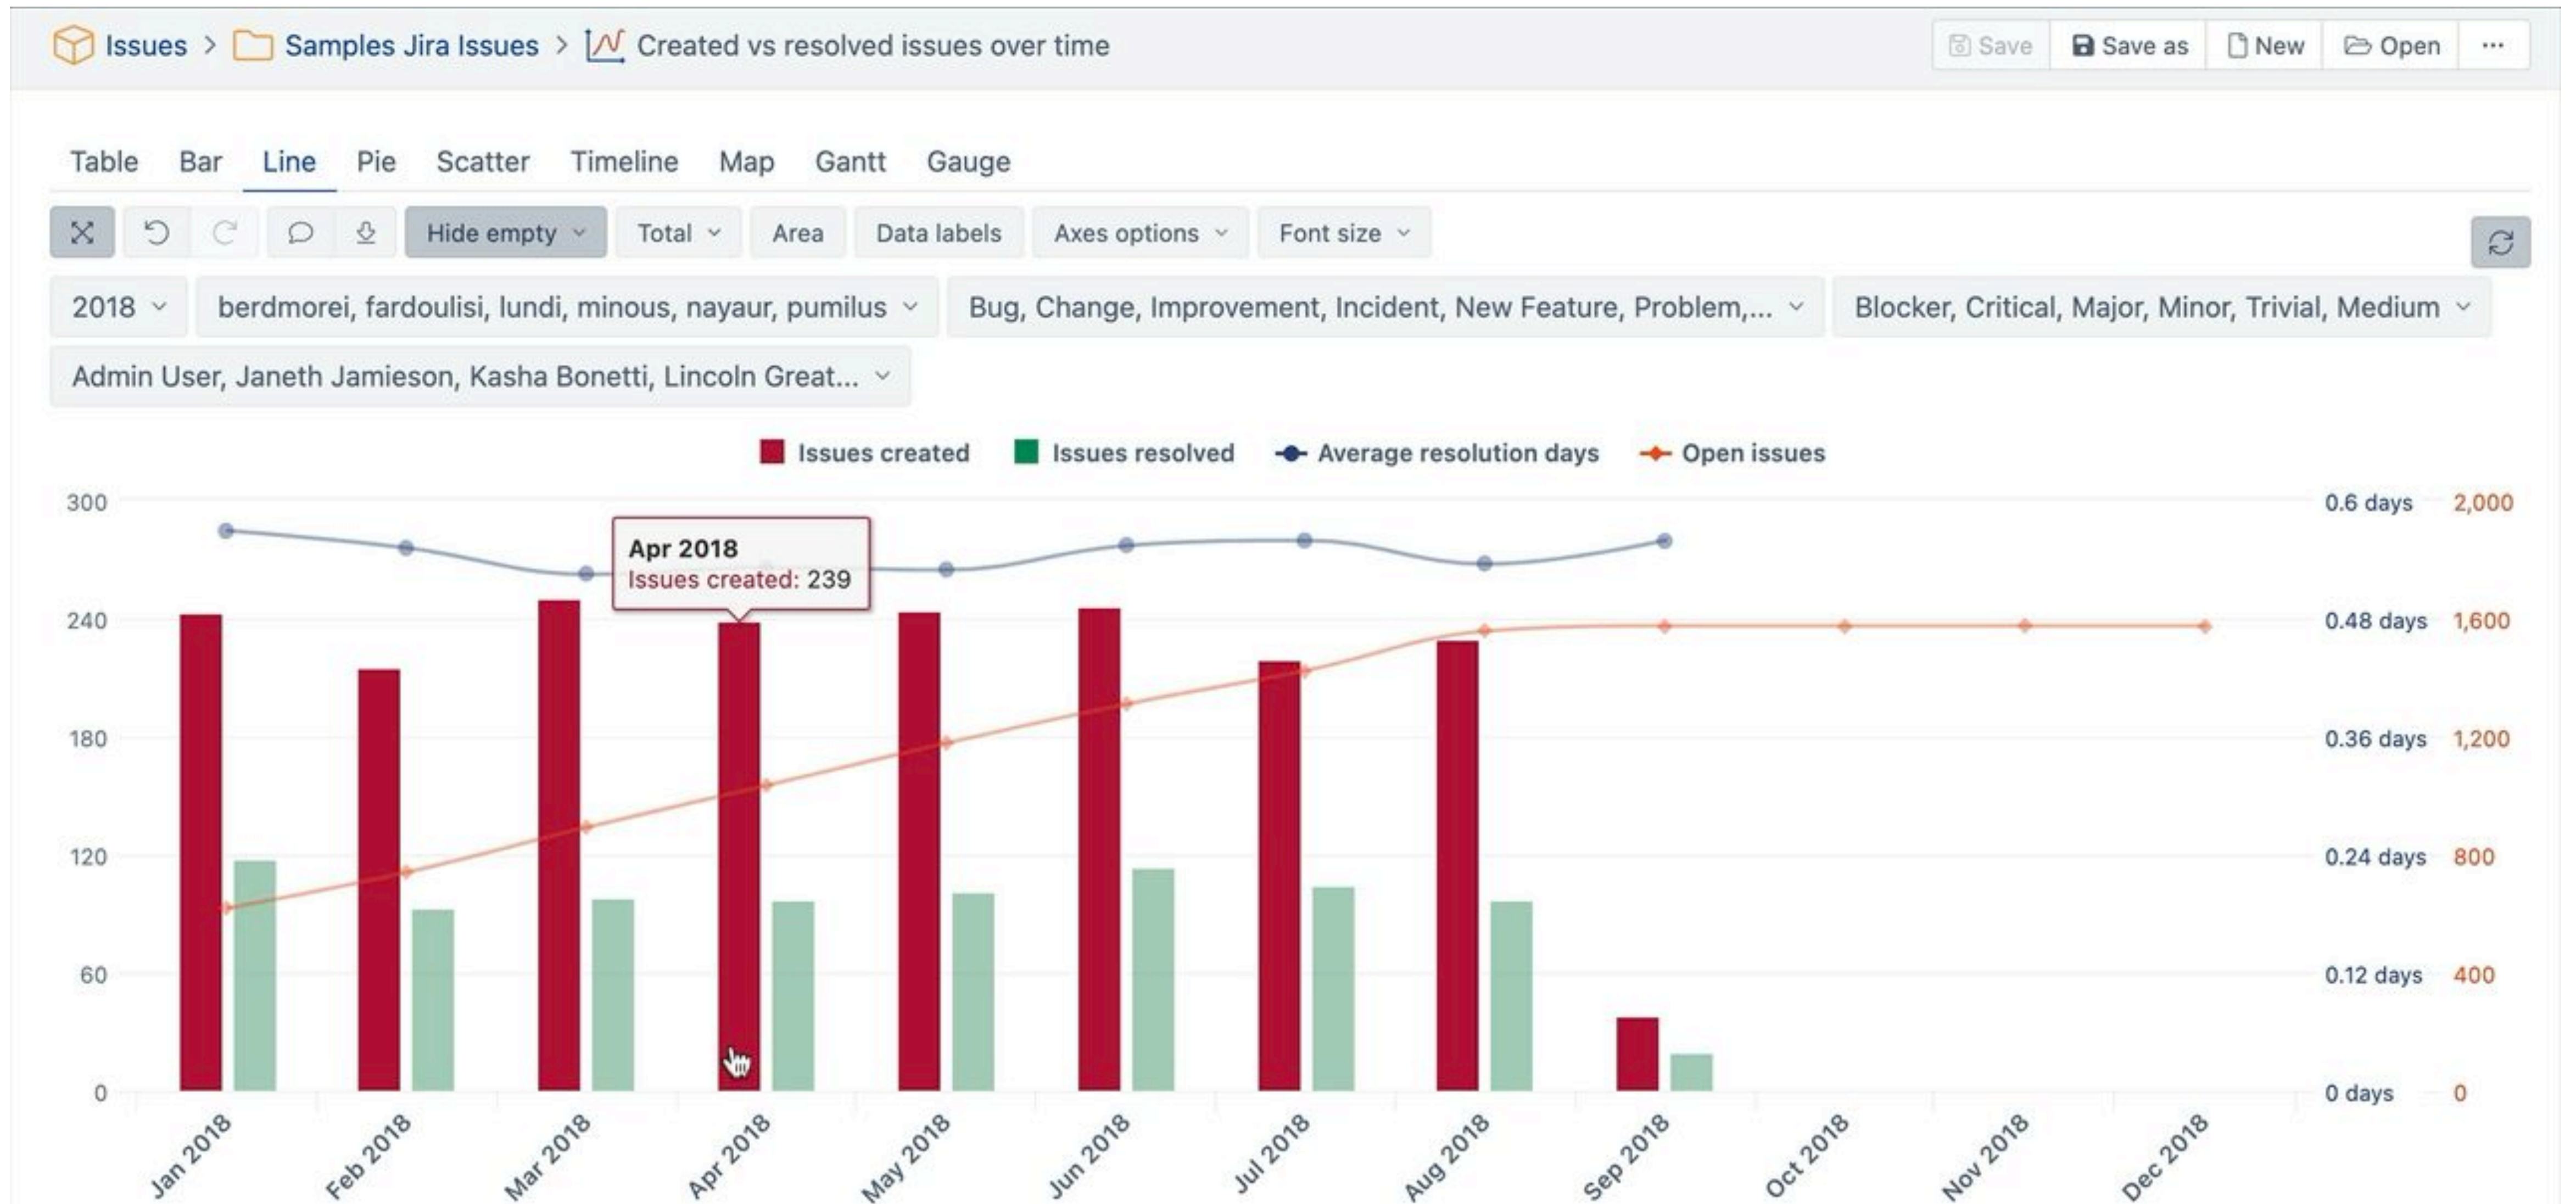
Issues > Samples Jira Issues > Created vs resolved issues over time

Save Save as New Open ···

Table Bar Line Pie Scatter Timeline Map Gantt Gauge

Hide empty Total Area Data labels Axes options Font size

2018 berdmorei, fardoulisi, lundi, minous, nayaur, pumilus Bug, Change, Improvement, Incident, New Feature, Problem,... Blocker, Critical, Major, Minor, Trivial, Medium

Admin User, Janeth Jamieson, Kasha Bonetti, Lincoln Great...

Issues created Issues resolved Average resolution days Open issues

Apr 2018
Issues created: 239

300
240
180
120
60
0

0.6 days 2,000
0.48 days 1,600
0.36 days 1,200
0.24 days 800
0.12 days 400
0 days 0

Jan 2018 Feb 2018 Mar 2018 Apr 2018 May 2018 Jun 2018 Jul 2018 Aug 2018 Sep 2018 Oct 2018 Nov 2018 Dec 2018